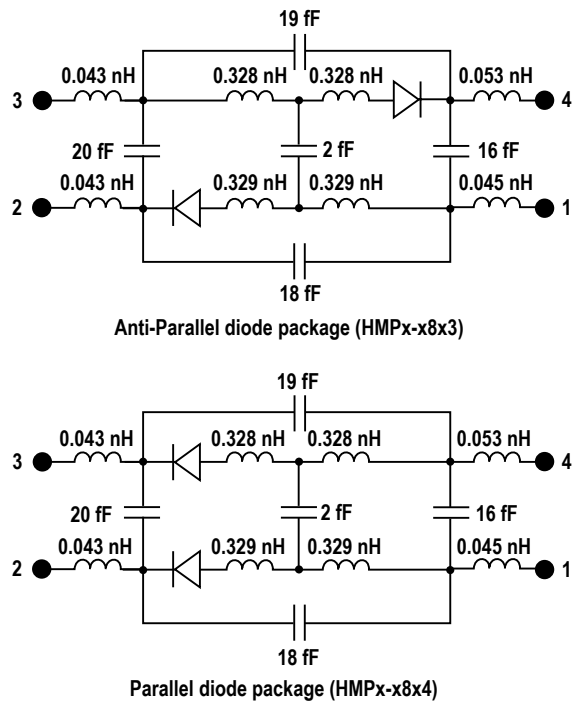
19 fF
0.043 nH
0.328 nH
0.328 nH
0.053 nH
3
4
20 fF
2 fF
16 fF
0.043 nH
0.329 nH
0.329 nH
0.045 nH
2
1
18 fF
Anti-Parallel diode package (HMPx-x8x3)

19 fF
0.043 nH
0.328 nH
0.328 nH
0.053 nH
3
4
20 fF
2 fF
16 fF
0.043 nH
0.329 nH
0.329 nH
0.045 nH
2
1
18 fF
Parallel diode package (HMPx-x8x4)